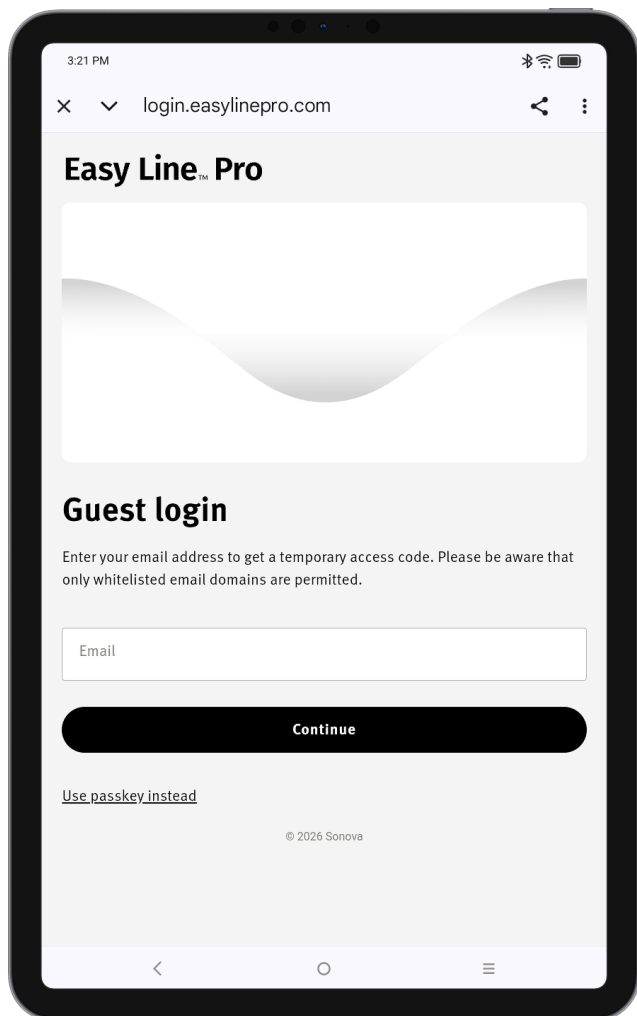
3:21 PM

login.easylinepro.com

Easy Line™ Pro

Guest login

Enter your email address to get a temporary access code. Please be aware that only whitelisted email domains are permitted.

Email

Continue

Use passkey instead

© 2026 Sonova